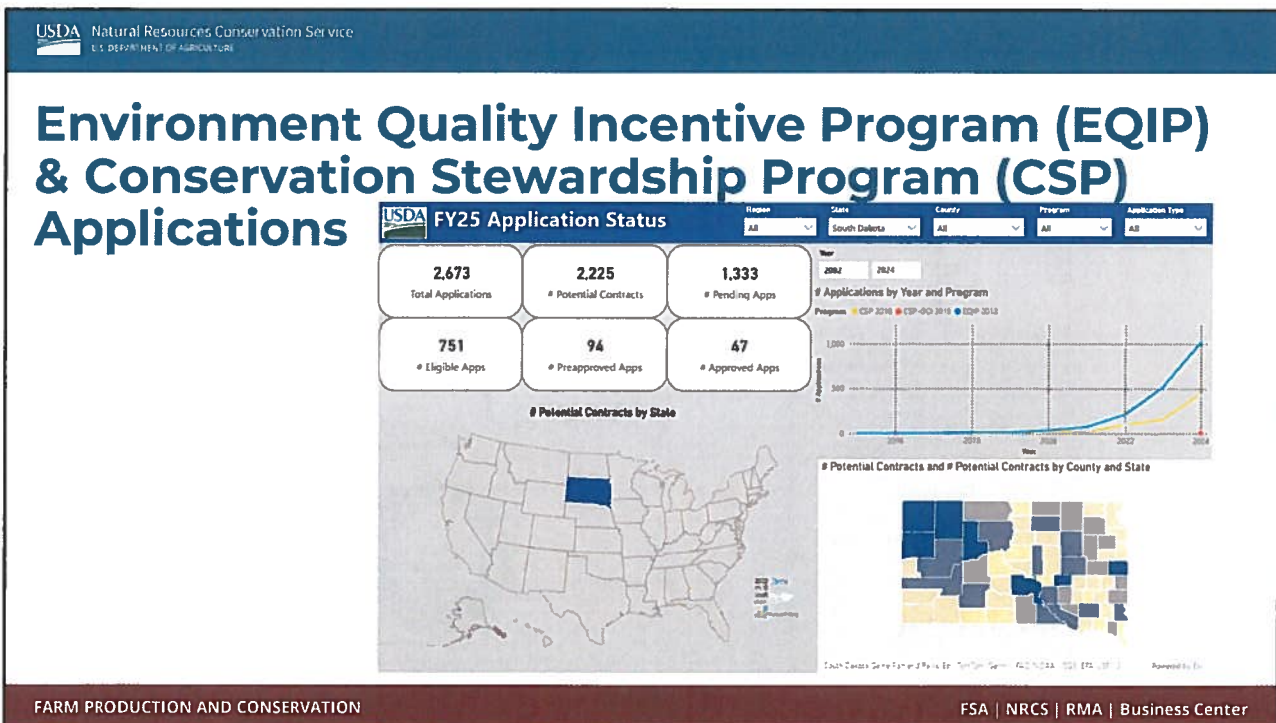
USDA Natural Resources Conservation Service
U.S. DEPARTMENT OF AGRICULTURE

Environment Quality Incentive Program (EQIP) & Conservation Stewardship Program (CSP) Applications

USDA FY25 Application Status

Region
All

State
South Dakota

County
All

Program
All

Application Type
All

2,673
Total Applications

2,225
# Potential Contracts

1,333
# Pending Apps

751
# Eligible Apps

94
# Preapproved Apps

47
# Approved Apps

Year
2002 2024

# Applications by Year and Program

Program CSP 2018 CSP-GCI 2018 EQIP 2018

1,000

500

0

# Applications

2016 2018 2020 2022 2024

Year

# Potential Contracts by State

# Potential Contracts and # Potential Contracts by County and State

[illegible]

FARM PRODUCTION AND CONSERVATION

FSA | NRCS | RMA | Business Center